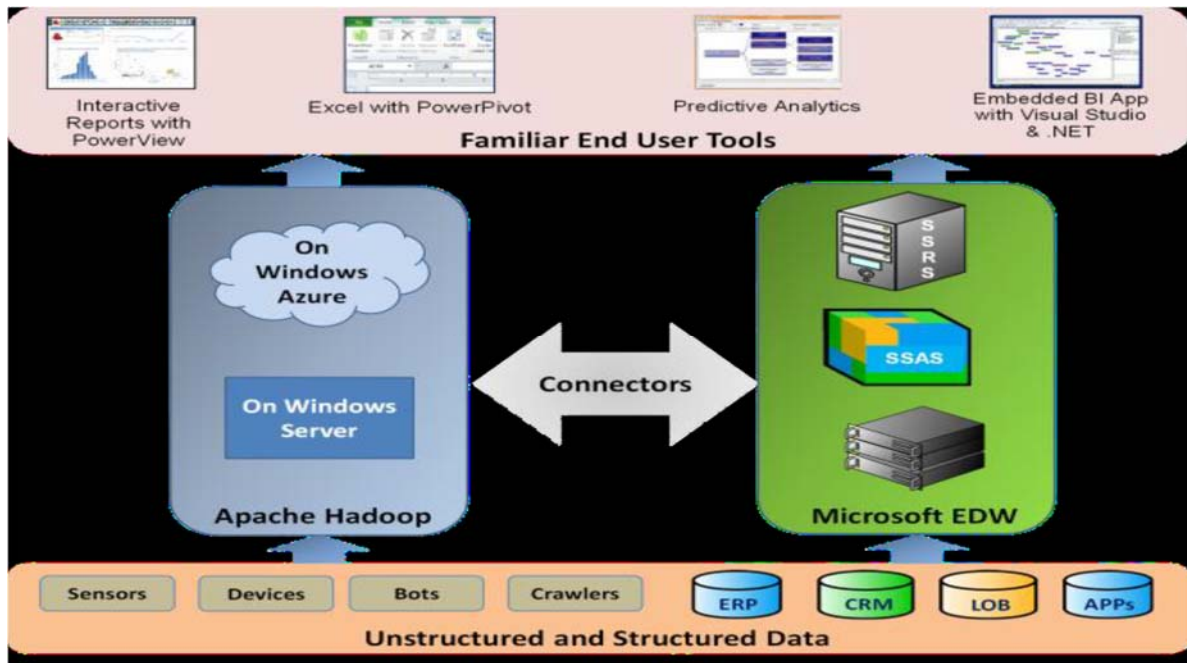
Interactive Reports with PowerView

Excel with PowerPivot

Predictive Analytics

Embedded BI App with Visual Studio & .NET

Familiar End User Tools

On Windows Azure

On Windows Server

Apache Hadoop

Connectors

SSRS

SSAS

Microsoft EDW

Sensors

Devices

Bots

Crawlers

ERP

CRM

LOB

APPs

Unstructured and Structured Data